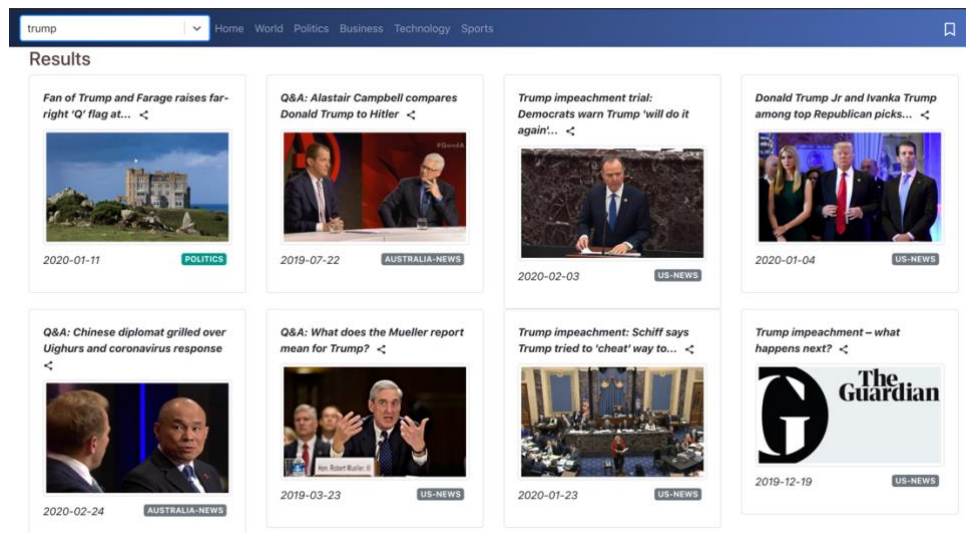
trump

Home World Politics Business Technology Sports

Results

Fan of Trump and Farage raises far-right 'Q' flag at...

2020-01-11 POLITICS

Q&A: Alastair Campbell compares Donald Trump to Hitler

2019-07-22 AUSTRALIA-NEWS

Trump impeachment trial: Democrats warn Trump 'will do it again'...

2020-02-03 US-NEWS

Donald Trump Jr and Ivanka Trump among top Republican picks...

2020-01-04 US-NEWS

Q&A: Chinese diplomat grilled over Uighurs and coronavirus response

2020-02-24 AUSTRALIA-NEWS

Q&A: What does the Mueller report mean for Trump?

Hon. Robert Mueller, III

2019-03-23 US-NEWS

Trump impeachment: Schiff says Trump tried to 'cheat' way to...

2020-01-23 US-NEWS

Trump impeachment – what happens next?

The Guardian

2019-12-19 US-NEWS